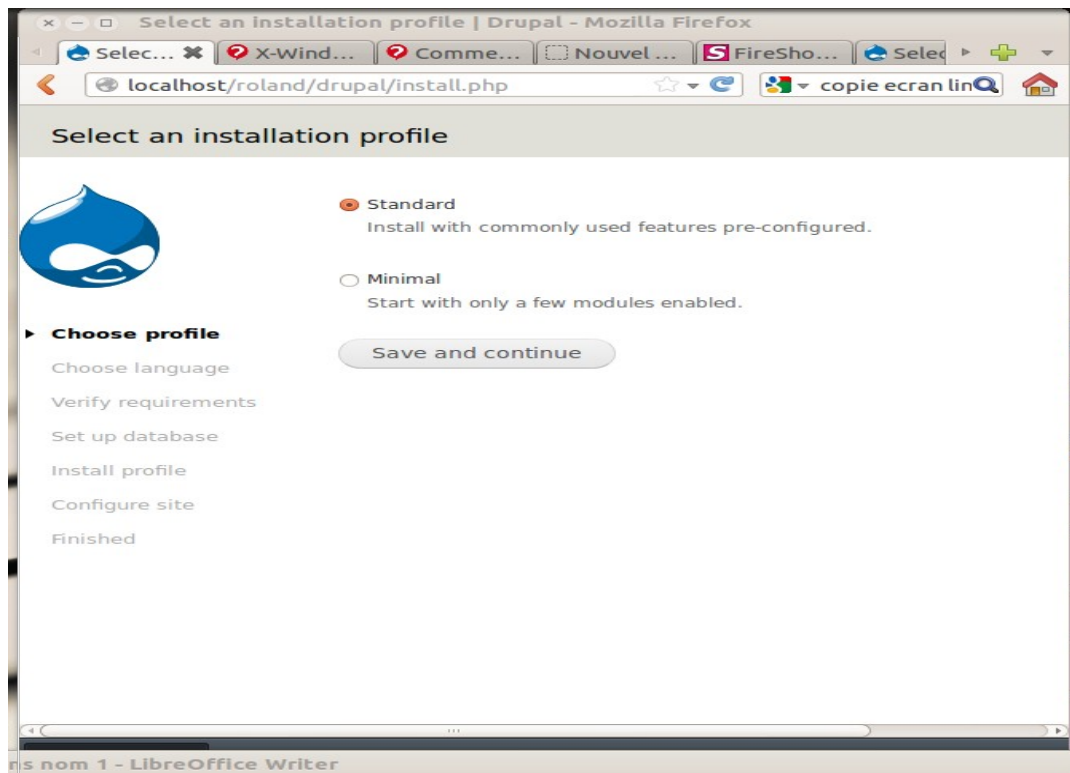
Select an installation profile | Drupal - Mozilla Firefox

Selec... X-Wind... Comme... Nouvel ... FireSho... Selec

localhost/roland/drupal/install.php

copie ecran lin

Select an installation profile

Standard
Install with commonly used features pre-configured.

Minimal
Start with only a few modules enabled.

Save and continue

Choose profile
Choose language
Verify requirements
Set up database
Install profile
Configure site
Finished

ns nom 1 - LibreOffice Writer